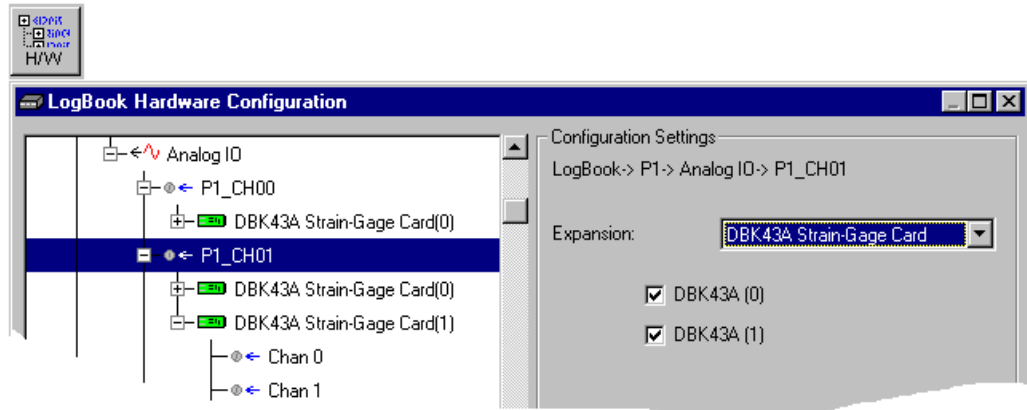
H/W

LogBook Hardware Configuration

Analog IO
P1_CH00
DBK43A Strain-Gage Card(0)
P1_CH01
DBK43A Strain-Gage Card(0)
DBK43A Strain-Gage Card(1)
Chan 0
Chan 1

Configuration Settings
LogBook-> P1-> Analog IO-> P1_CH01

Expansion: DBK43A Strain-Gage Card

DBK43A (0)
DBK43A (1)